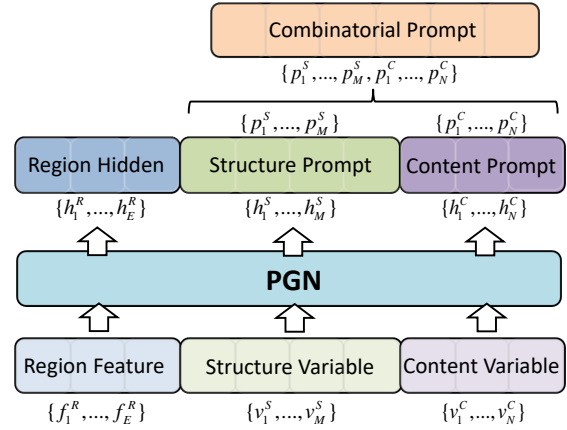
Combinatorial Prompt

$\{p_1^S,...,p_M^S,p_1^C,...,p_N^C\}$

$\{p_1^S,...,p_M^S\}$

$\{p_1^C,...,p_N^C\}$

Region Hidden

Structure Prompt

Content Prompt

$\{h_1^R,...,h_E^R\}$

$\{h_1^S,...,h_M^S\}$

$\{h_1^C,...,h_N^C\}$

PGN

Region Feature

Structure Variable

Content Variable

$\{f_1^R,...,f_E^R\}$

$\{v_1^S,...,v_M^S\}$

$\{v_1^C,...,v_N^C\}$